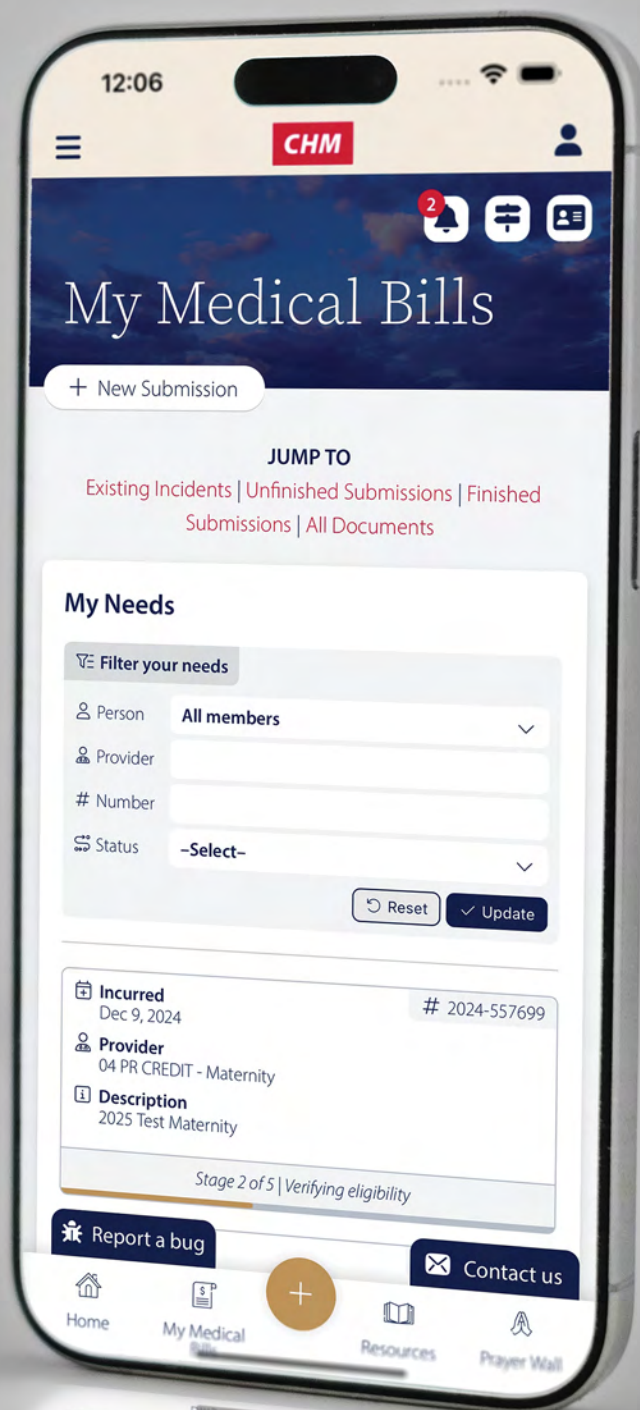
12:06

CHM

2

My Medical Bills

+ New Submission

JUMP TO
Existing Incidents | Unfinished Submissions | Finished Submissions | All Documents

My Needs

Filter your needs

Person All members

Provider

Number

Status –Select–

Reset ✓ Update

Incurred
Dec 9, 2024

# 2024-557699

Provider
04 PR CREDIT - Maternity

Description
2025 Test Maternity

Stage 2 of 5 | Verifying eligibility

Report a bug

Contact us

Home

My Medical Bills

+

Resources

Prayer Wall